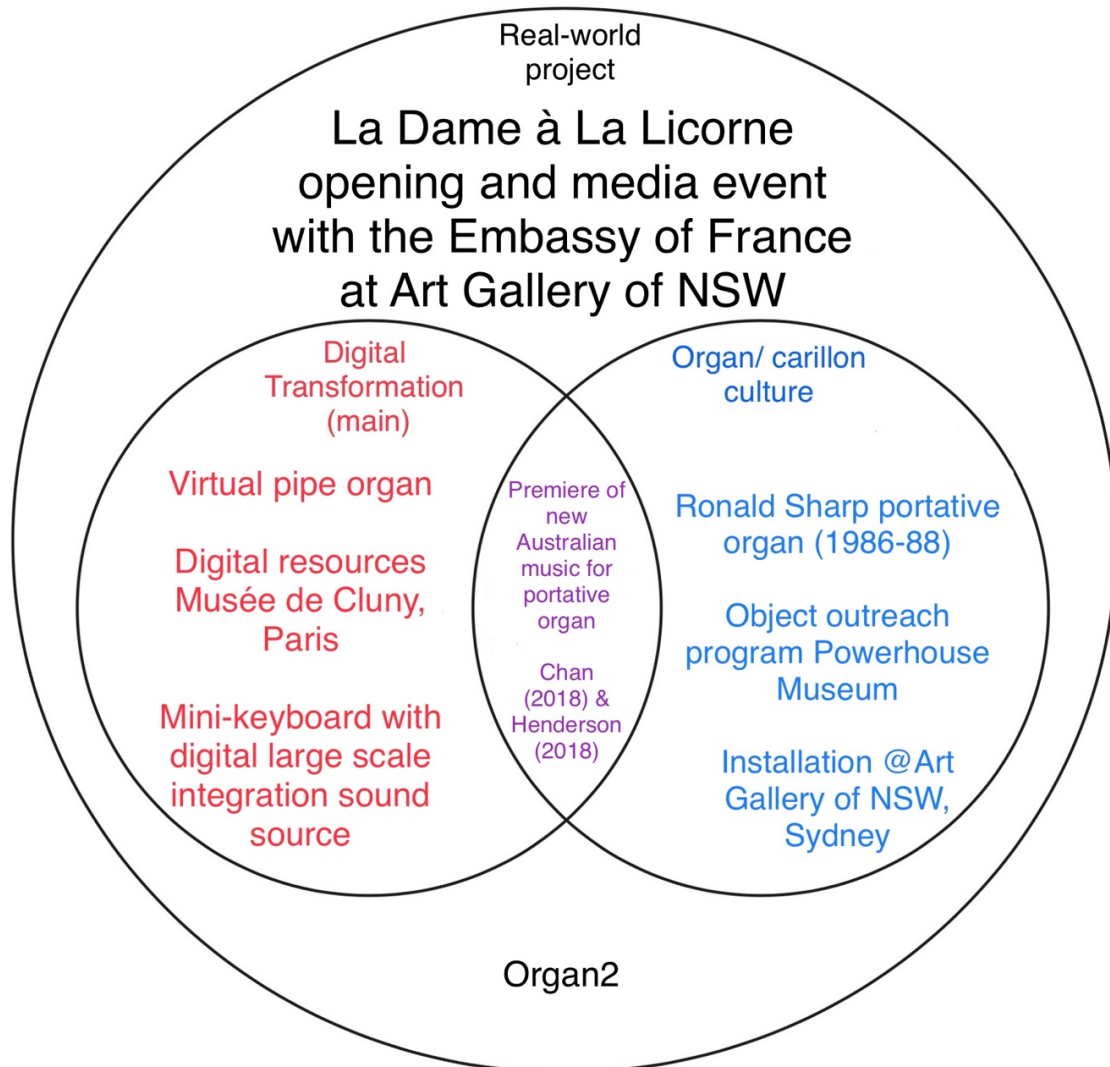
Real-world project

La Dame à La Licorne opening and media event with the Embassy of France at Art Gallery of NSW

Digital Transformation (main)

Virtual pipe organ

Digital resources Musée de Cluny, Paris

Mini-keyboard with digital large scale integration sound source

Premiere of new Australian music for portative organ

Chan (2018) & Henderson (2018)

Organ/ carillon culture

Ronald Sharp portative organ (1986-88)

Object outreach program Powerhouse Museum

Installation @Art Gallery of NSW, Sydney

Organ2